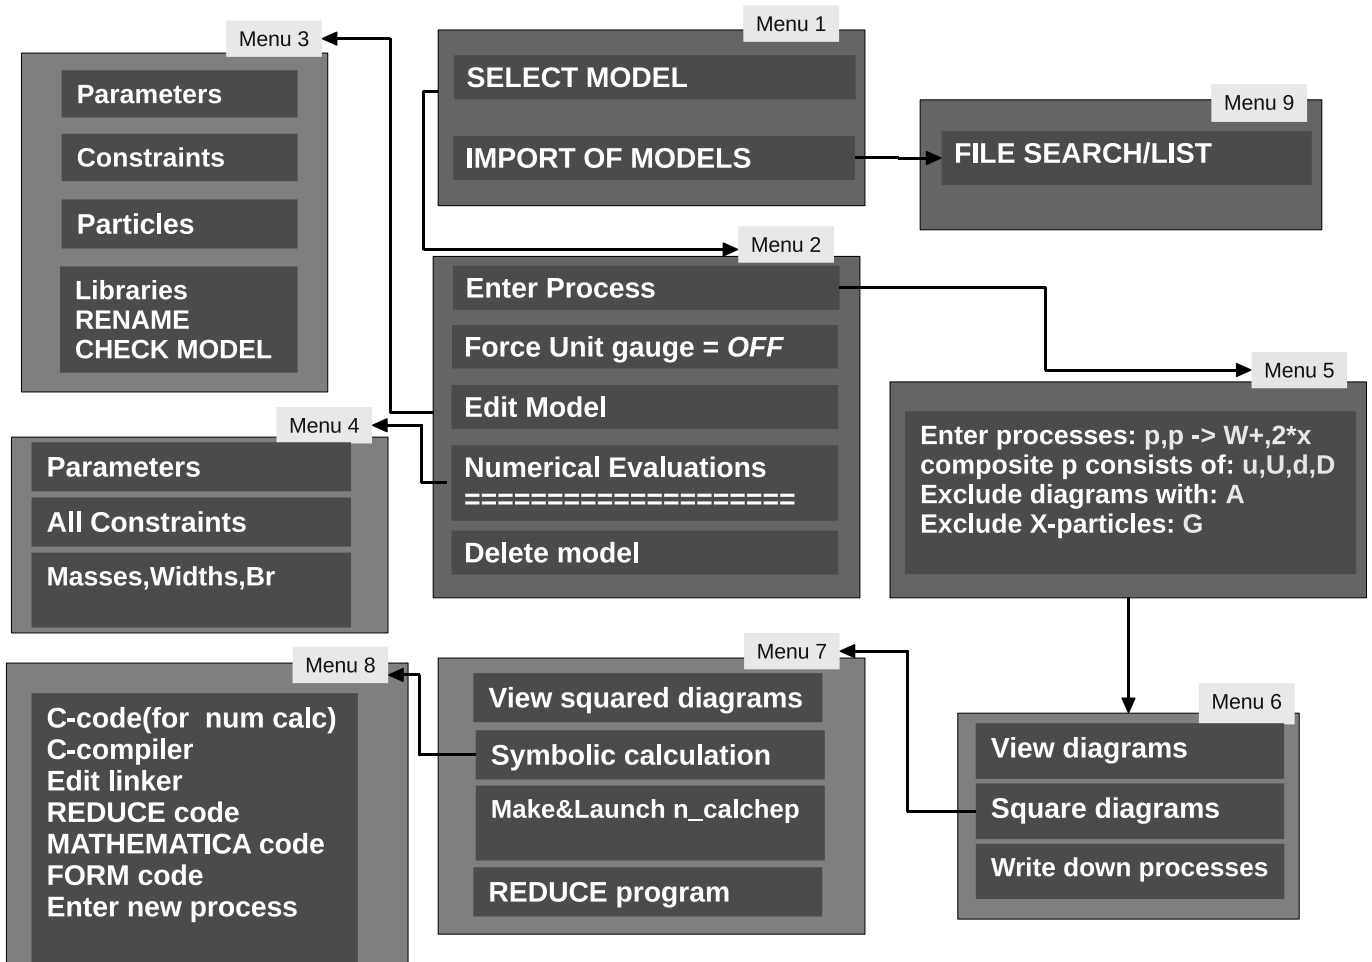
Menu 3

Parameters

Constraints

Particles

Libraries
RENAME
CHECK MODEL

Menu 1

SELECT MODEL

IMPORT OF MODELS

Menu 9

FILE SEARCH/LIST

Menu 2

Enter Process

Force Unit gauge = *OFF*

Edit Model

Numerical Evaluations
====================

Delete model

Menu 4

Parameters

All Constraints

Masses,Widths,Br

Menu 5

Enter processes: p,p -> W+,2*x
composite p consists of: u,U,d,D
Exclude diagrams with: A
Exclude X-particles: G

Menu 8

C-code(for num calc)
C-compiler
Edit linker
REDUCE code
MATHEMATICA code
FORM code
Enter new process

Menu 7

View squared diagrams

Symbolic calculation

Make&Launch n_calchep

REDUCE program

Menu 6

View diagrams

Square diagrams

Write down processes